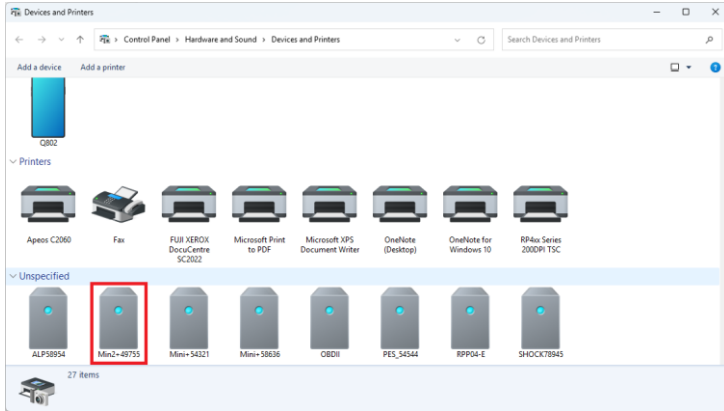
Devices and Printers

Control Panel > Hardware and Sound > Devices and Printers

Search Devices and Printers

Add a device    Add a printer

Q802

Printers

Apeos C2060
Fax
FUJI XEROX DocuCentre SC2022
Microsoft Print to PDF
Microsoft XPS Document Writer
OneNote (Desktop)
OneNote for Windows 10
RP4xx Series 200DPI TSC

Unspecified

ALP58954
Min2+49755
Mini+54321
Mini+58636
OBDII
PES_54544
RPP04-E
SHOCK78945

27 items